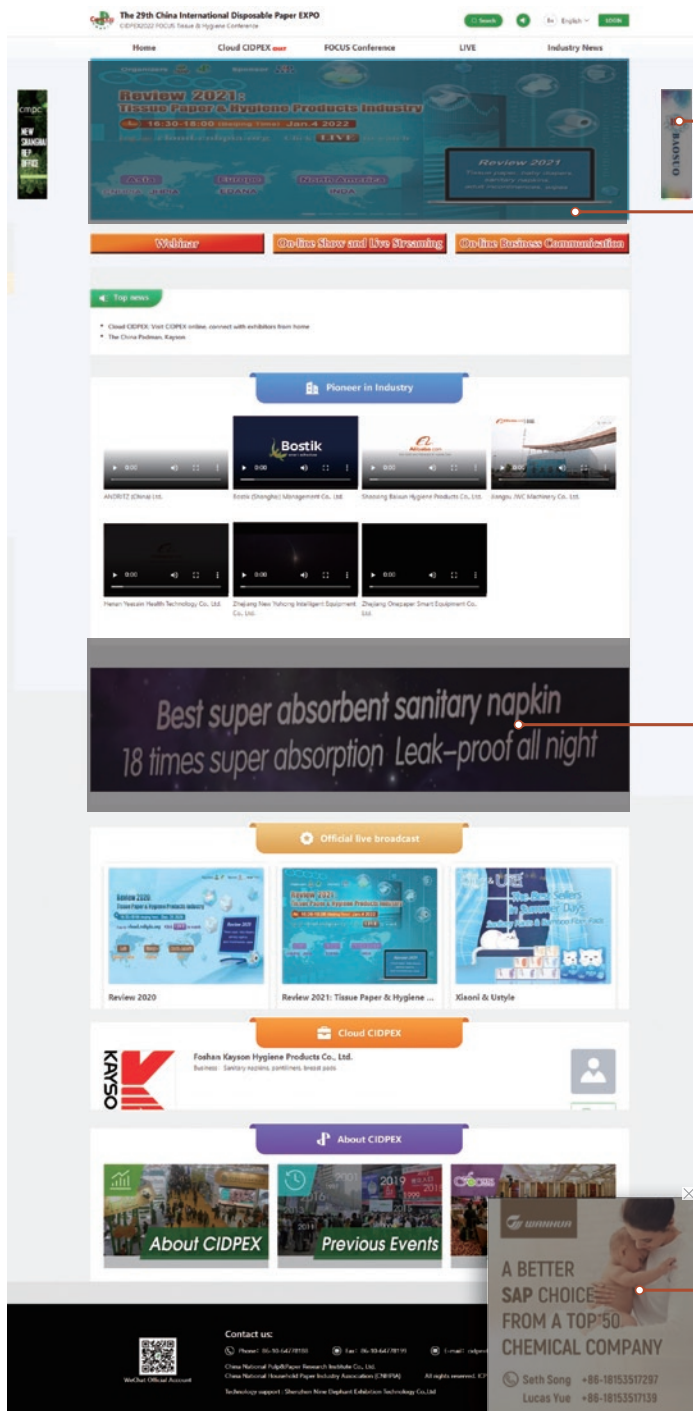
The 29th China International Disposable Paper EXPO
CIDPEX2022 FOCUS Tissue & Hygiene Conference

Search English LOGIN

Home Cloud CIDPEX Cloud FOCUS Conference LIVE Industry News

cmpc NEW SHANGHAI REP. OFFICE

BAOSUO

Organizers Sponsor
Review 2021:
Tissue Paper & Hygiene Products Industry
16:30-18:00 (Beijing Time) Jan.4 2022
LIVE
ASIA Europe North America
Review 2021

Webinar On-line Show and Live Streaming On-line Business Communication

Top news

• Cloud CIDPEX: Visit CIDPEX online, connect with exhibitors from home
• The China Padman, Kayson

Pioneer in Industry

Bostik

ANDRITZ (China) Ltd. Bostik (Shanghai) Management Co., Ltd. Shaoxing Baosun Hygiene Products Co., Ltd. Jiangsu JWC Machinery Co., Ltd.

Henan Yeesain Health Technology Co., Ltd. Zhejiang New Yuhong Intelligent Equipment Co., Ltd. Zhejiang Onepaper Smart Equipment Co., Ltd.

Best super absorbent sanitary napkin
18 times super absorption Leak-proof all night

Official live broadcast

Review 2020 Review 2021: Tissue Paper & Hygiene ... Xiaoni & Ustyle

Cloud CIDPEX

KAYSO

Foshan Kayson Hygiene Products Co., Ltd.
Business: Sanitary napkins, pantiliners, breast pads

About CIDPEX

About CIDPEX Previous Events

A BETTER SAP CHOICE FROM A TOP 50 CHEMICAL COMPANY
Seth Song +86-18153517297
Lucas Yue +86-18153517139

Contact us:
WeChat Official Account
China National Pulp&Paper Research Institute Co., Ltd.
China National Household Paper Industry Association (CNHPIA)
All rights reserved.
Technology support : Shenzhen Nine Elephant Exhibition Technology Co.,Ltd